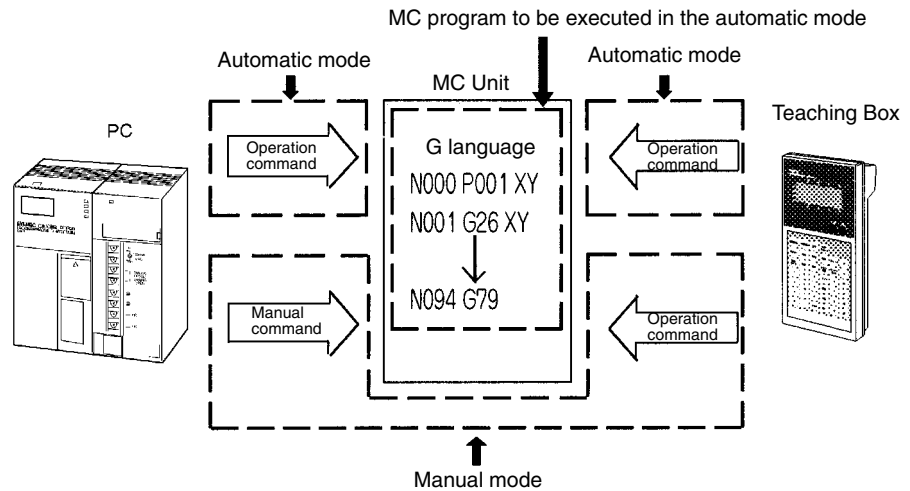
MC program to be executed in the automatic mode

Automatic mode

MC Unit

Automatic mode

PC

Teaching Box

Operation command

G language

N000 P001 XY

N001 G26 XY

N094 G79

Operation command

Manual command

Operation command

Manual mode